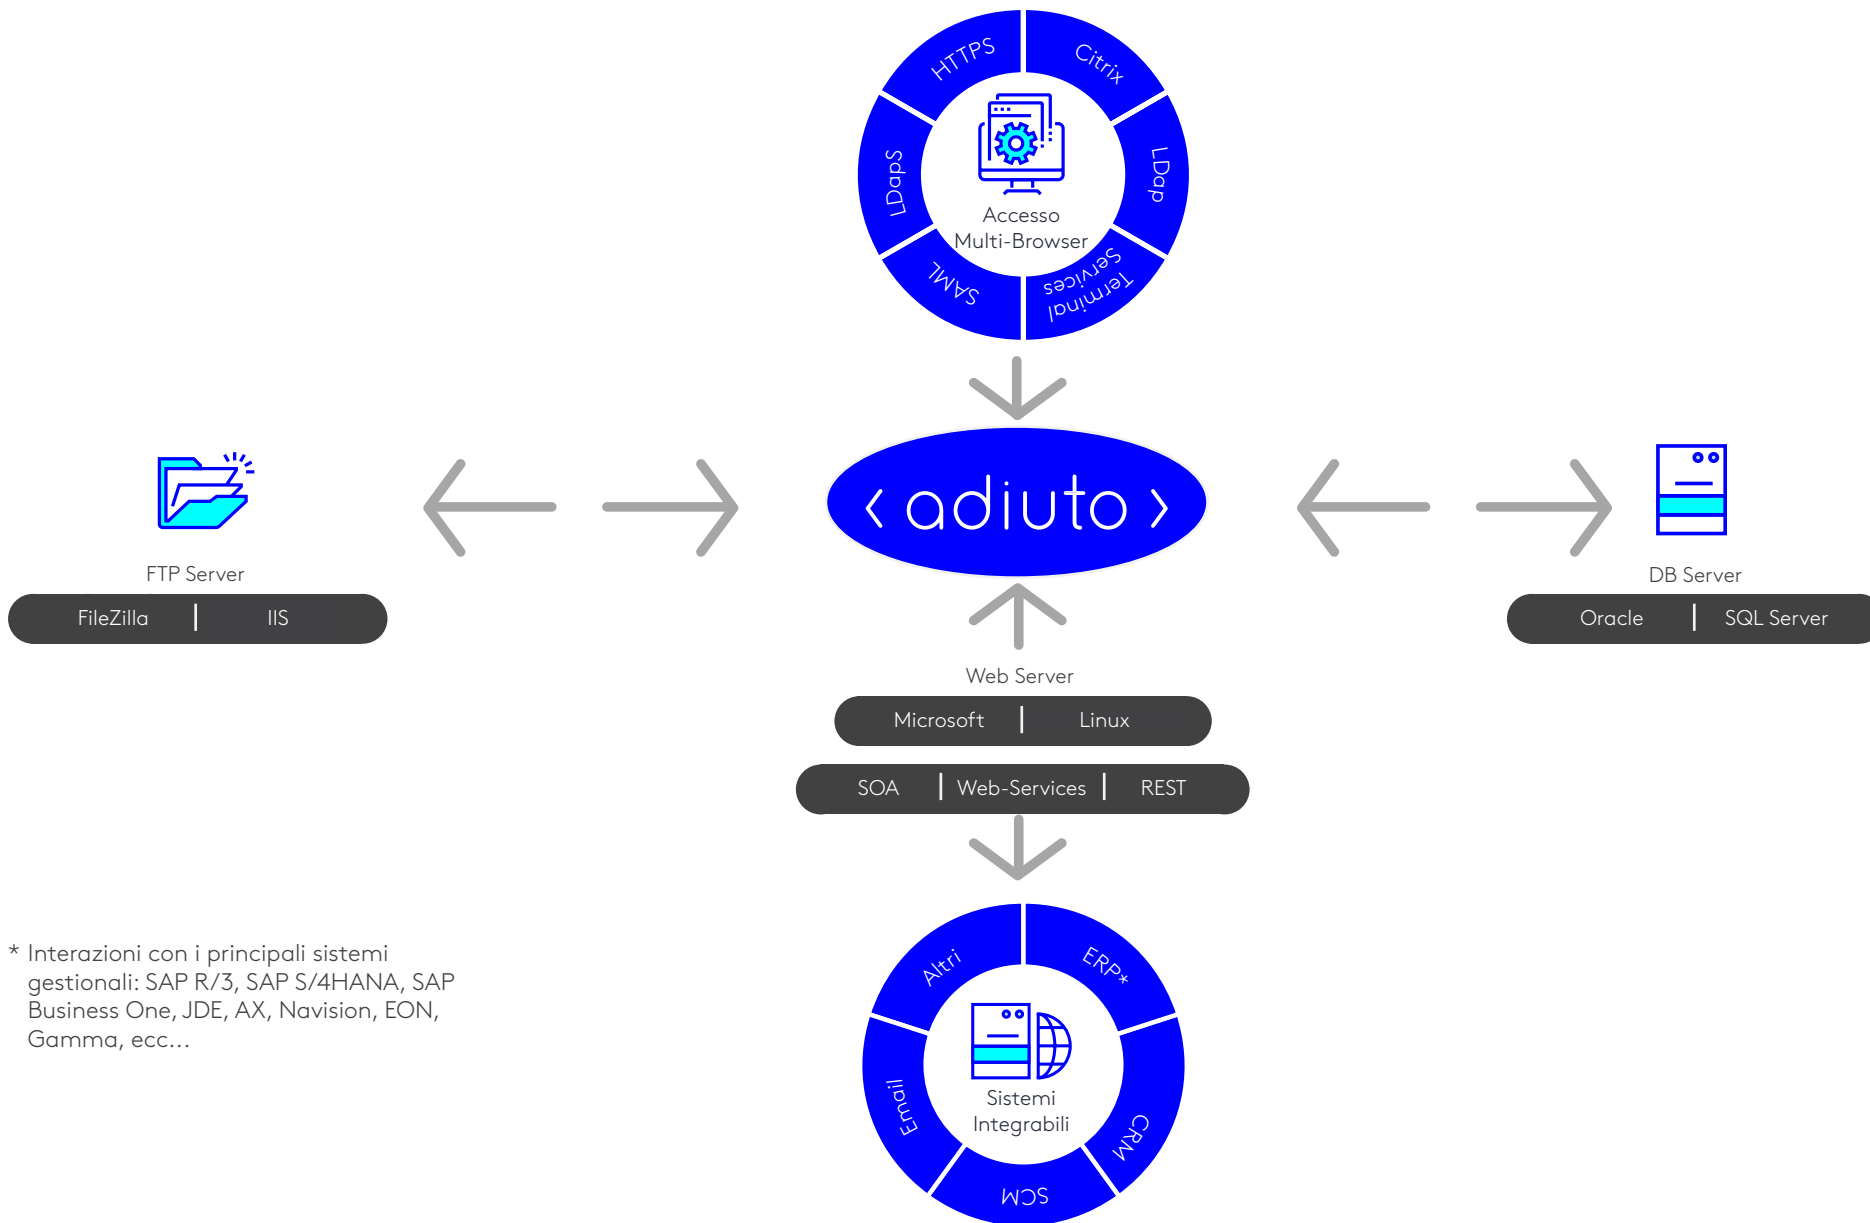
HTTPS
Citrix
LDap
Terminal Services
SAML
LDapS
Accesso Multi-Browser

‹ adiuto ›

FTP Server
FileZilla | IIS

DB Server
Oracle | SQL Server

Web Server
Microsoft | Linux
SOA | Web-Services | REST

Altri
ERP*
CRM
SCM
Email
Sistemi Integrabili

* Interazioni con i principali sistemi gestionali: SAP R/3, SAP S/4HANA, SAP Business One, JDE, AX, Navision, EON, Gamma, ecc...